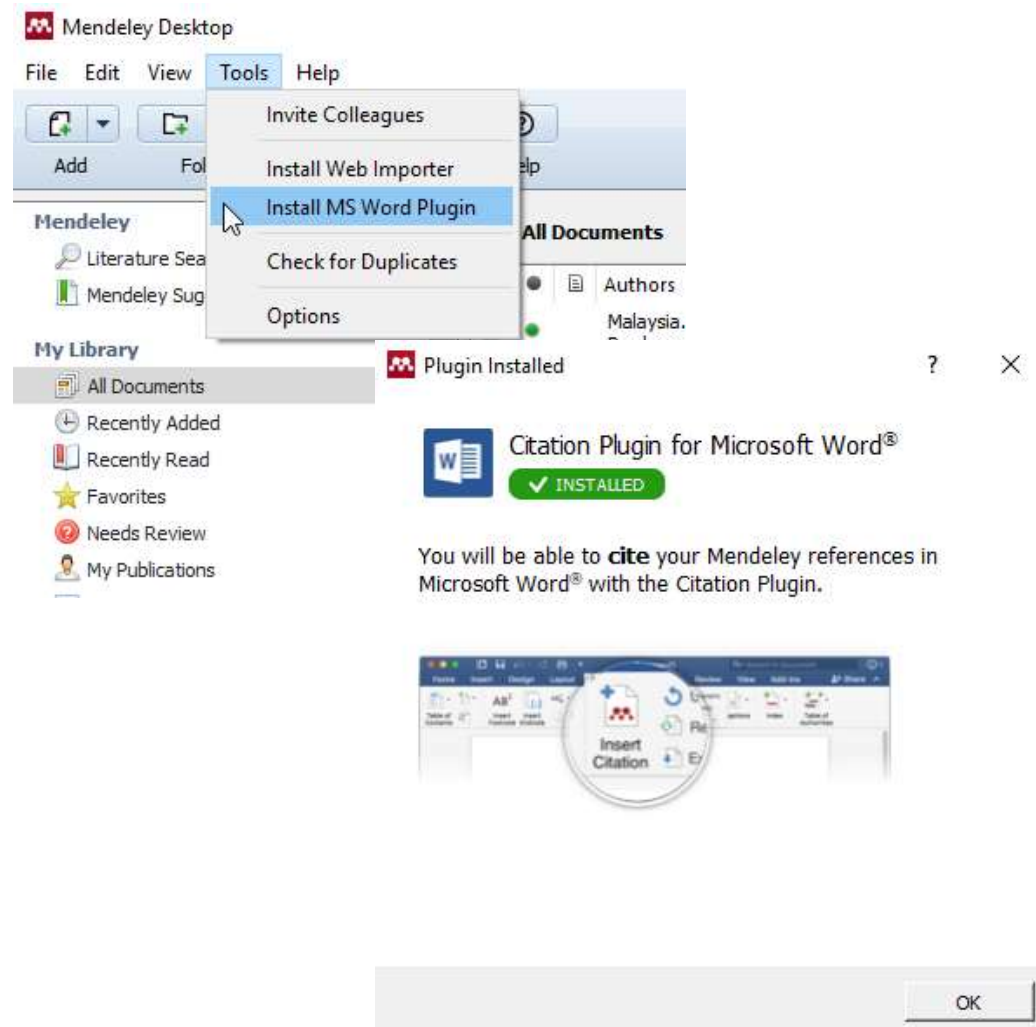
Mendeley Desktop

File Edit View Tools Help

Add Fol

Invite Colleagues

Install Web Importer

Install MS Word Plugin

Check for Duplicates

Options

elp

Mendeley

Literature Sea

Mendeley Sug

All Documents

Authors

Malaysia.

My Library

All Documents

Recently Added

Recently Read

Favorites

Needs Review

My Publications

Plugin Installed

?

×

Citation Plugin for Microsoft Word®

✔ INSTALLED

You will be able to **cite** your Mendeley references in Microsoft Word® with the Citation Plugin.

Insert Citation

Re

OK